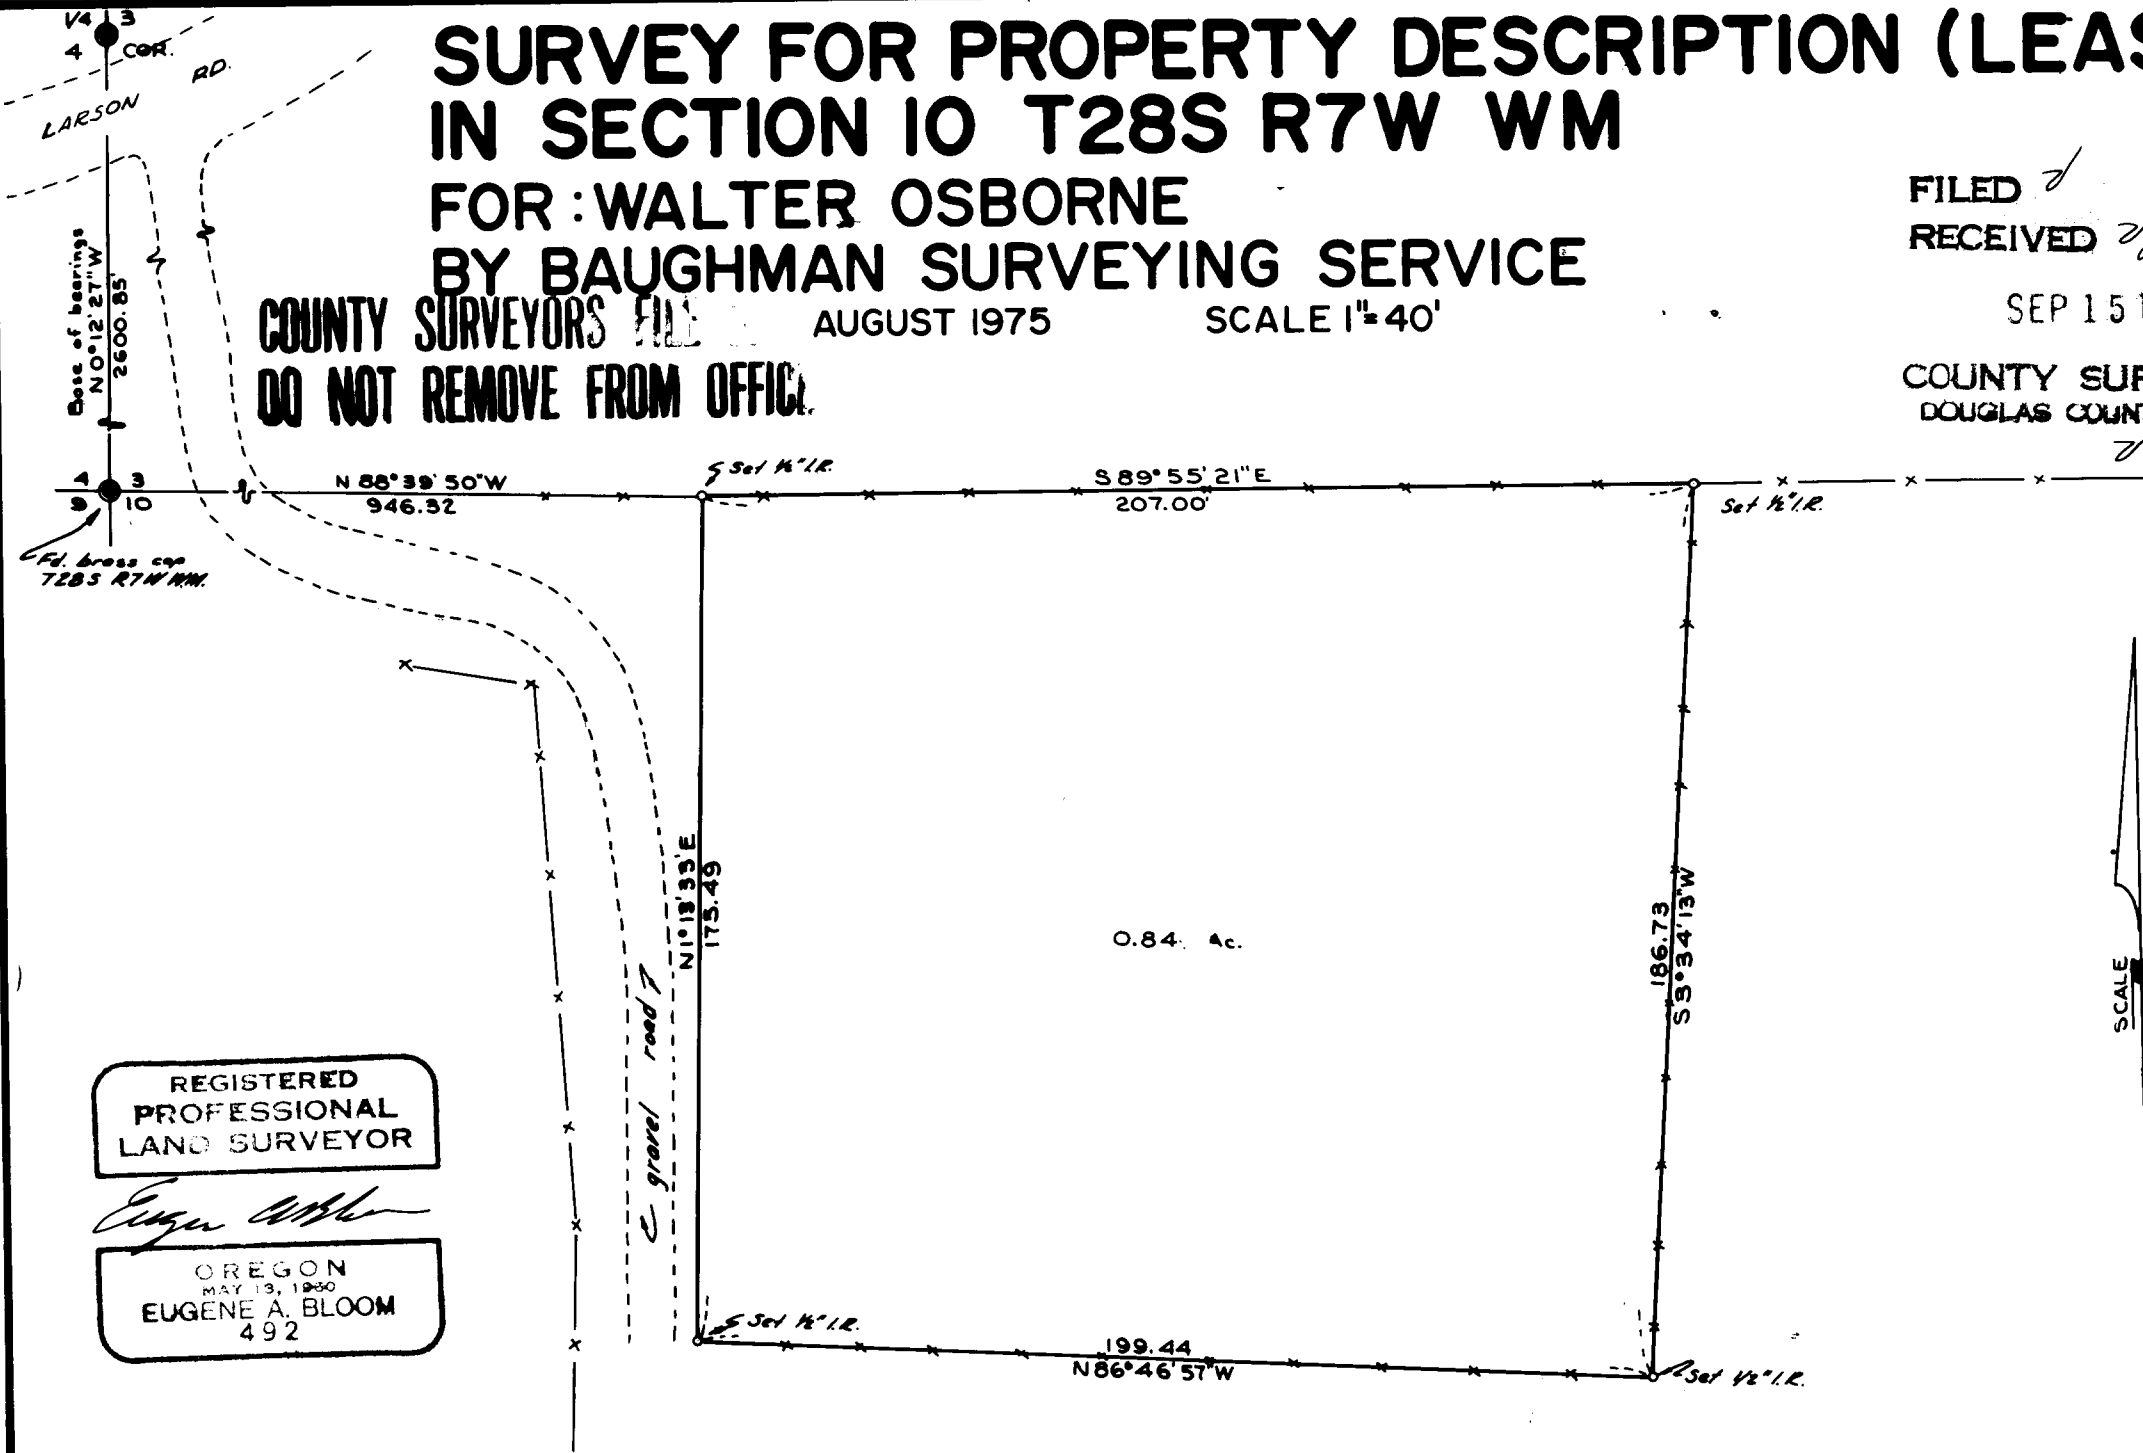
SURVEY FOR PROPERTY DESCRIPTION (LEAS
IN SECTION 10 T28S R7W WM
FOR : WALTER OSBORNE
BY BAUGHMAN SURVEYING SERVICE

COUNTY SURVEYORS FILE
DO NOT REMOVE FROM OFFICE

AUGUST 1975 SCALE 1"=40'

FILED
RECEIVED

SEP 15 1

COUNTY SUR
DOUGLAS COUN

V4 3
4 COR.
LARSON RD.

Base of bearings
N 0°12'27"W
2600.85'

4 3
9 10

Fd. brass cap
T28S R7W WM.

N 88°39'50"W
946.32

Set ½" I.R.

S 89°55'21"E
207.00'

Set ½" I.R.

N1°18'33"E
175.49

℄ gravel road

0.84 Ac.

186.73
S3°34'13"W

Set ½" I.R.

199.44
N86°46'57"W

Set ½" I.R.

REGISTERED
PROFESSIONAL
LAND SURVEYOR

Eugene A Bloom

OREGON
MAY 13, 1960
EUGENE A. BLOOM
492

SCALE